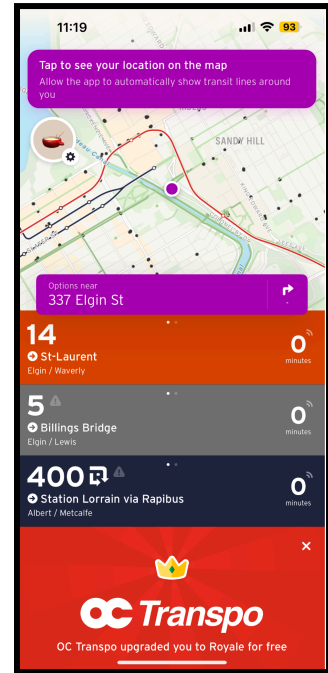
11:19

93

Tap to see your location on the map
Allow the app to automatically show transit lines around you

SANDY HILL

Options near
337 Elgin St

14
St-Laurent
Elgin / Waverly
0
minutes

5
Billings Bridge
Elgin / Lewis
0
minutes

400
Station Lorrain via Rapibus
Albert / Metcalfe
0
minutes

×

OC Transpo

OC Transpo upgraded you to Royale for free